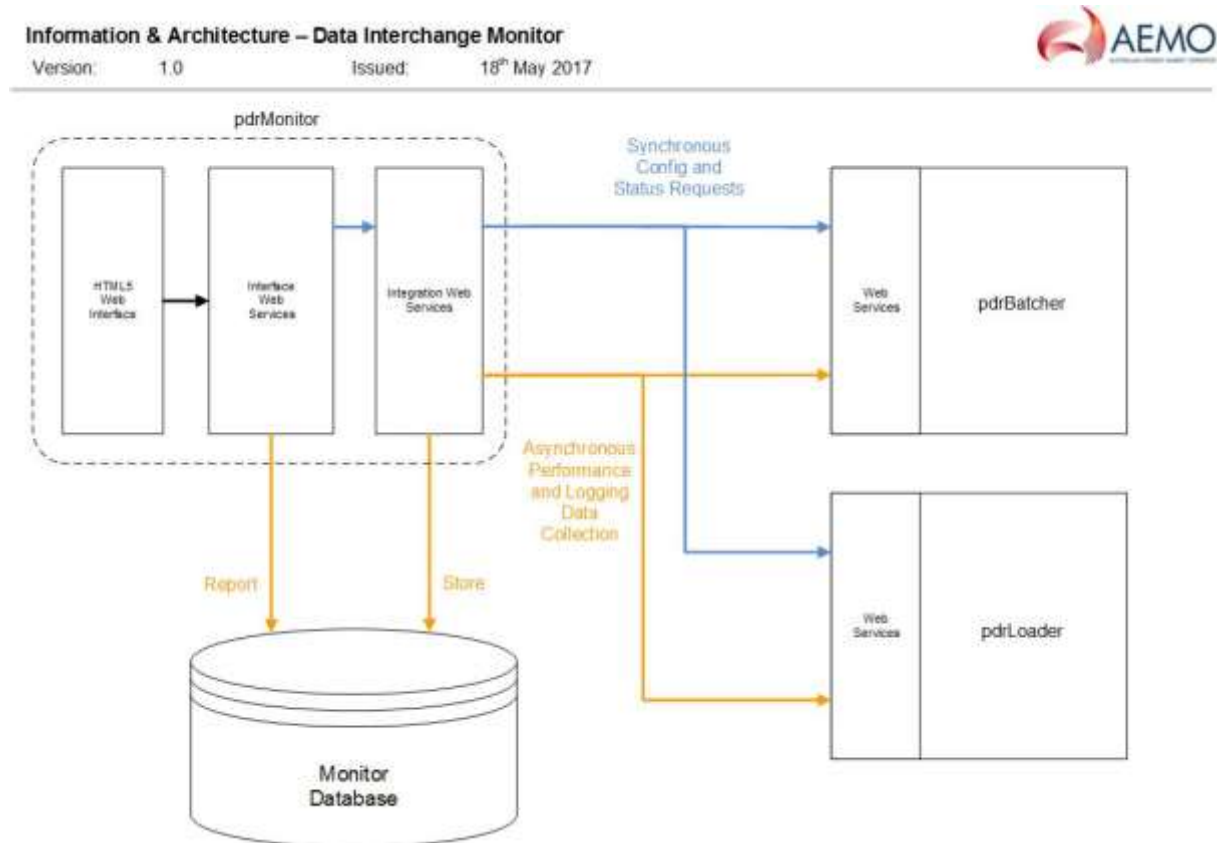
Information & Architecture – Data Interchange Monitor
Version: 1.0 Issued: 18$^{th}$ May 2017

AEMO
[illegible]

pdrMonitor

HTML5 Web Interface

Interface Web Services

Integration Web Services

Synchronous Config and Status Requests

Web Services

pdrBatcher

Asynchronous Performance and Logging Data Collection

Web Services

pdrLoader

Report

Store

Monitor Database